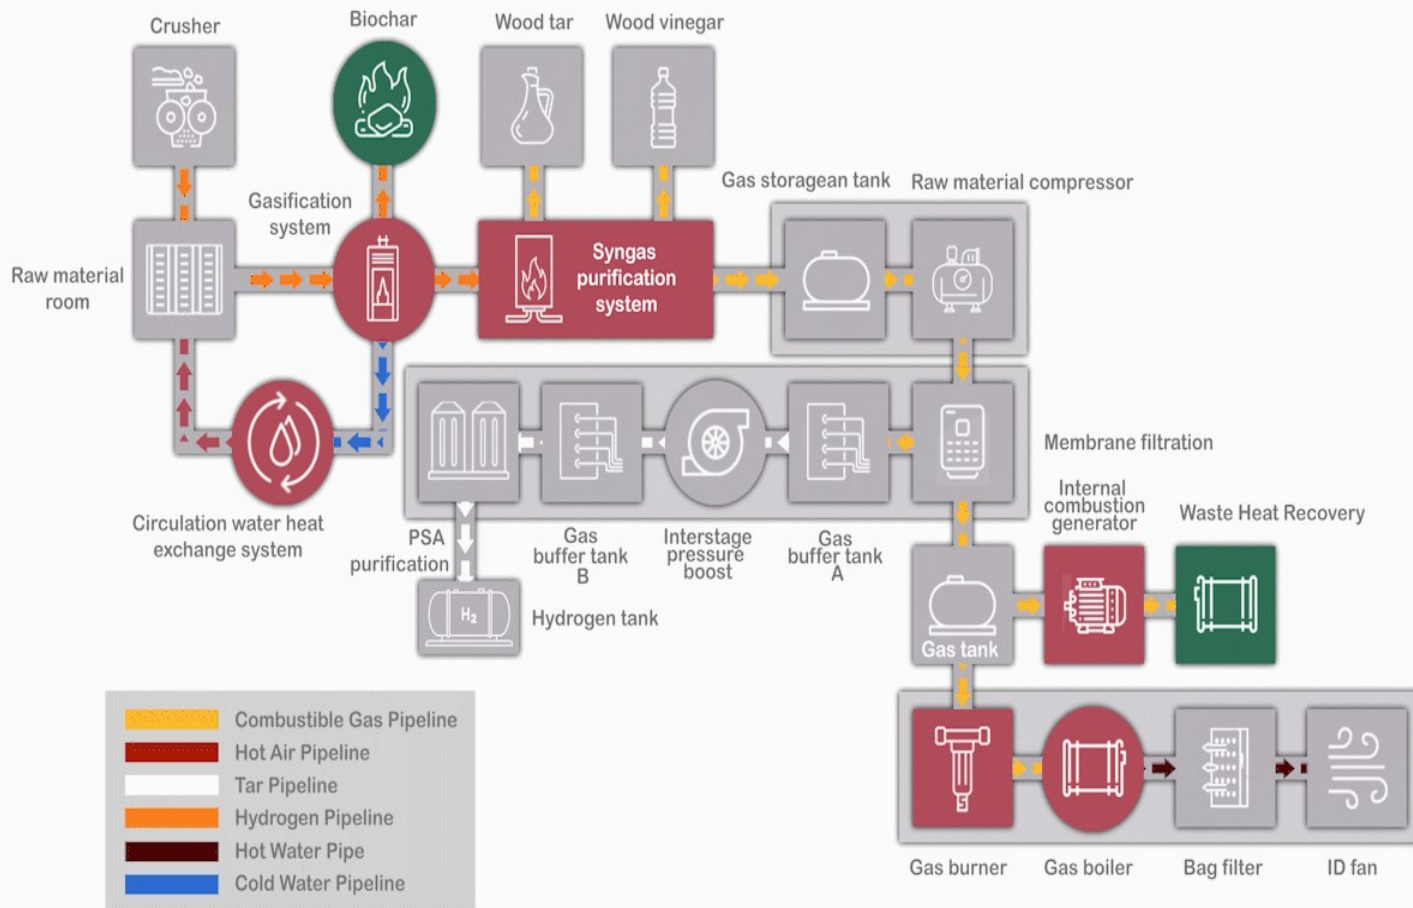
Crusher

Biochar

Wood tar

Wood vinegar

Gasification system

Raw material room

Syngas purification system

Gas storagean tank

Raw material compressor

Circulation water heat exchange system

Membrane filtration

PSA purification

Gas buffer tank B

Interstage pressure boost

Gas buffer tank A

Internal combustion generator

Waste Heat Recovery

$H_2$

Hydrogen tank

Gas tank

Combustible Gas Pipeline

Hot Air Pipeline

Tar Pipeline

Hydrogen Pipeline

Hot Water Pipe

Cold Water Pipeline

Gas burner

Gas boiler

Bag filter

ID fan